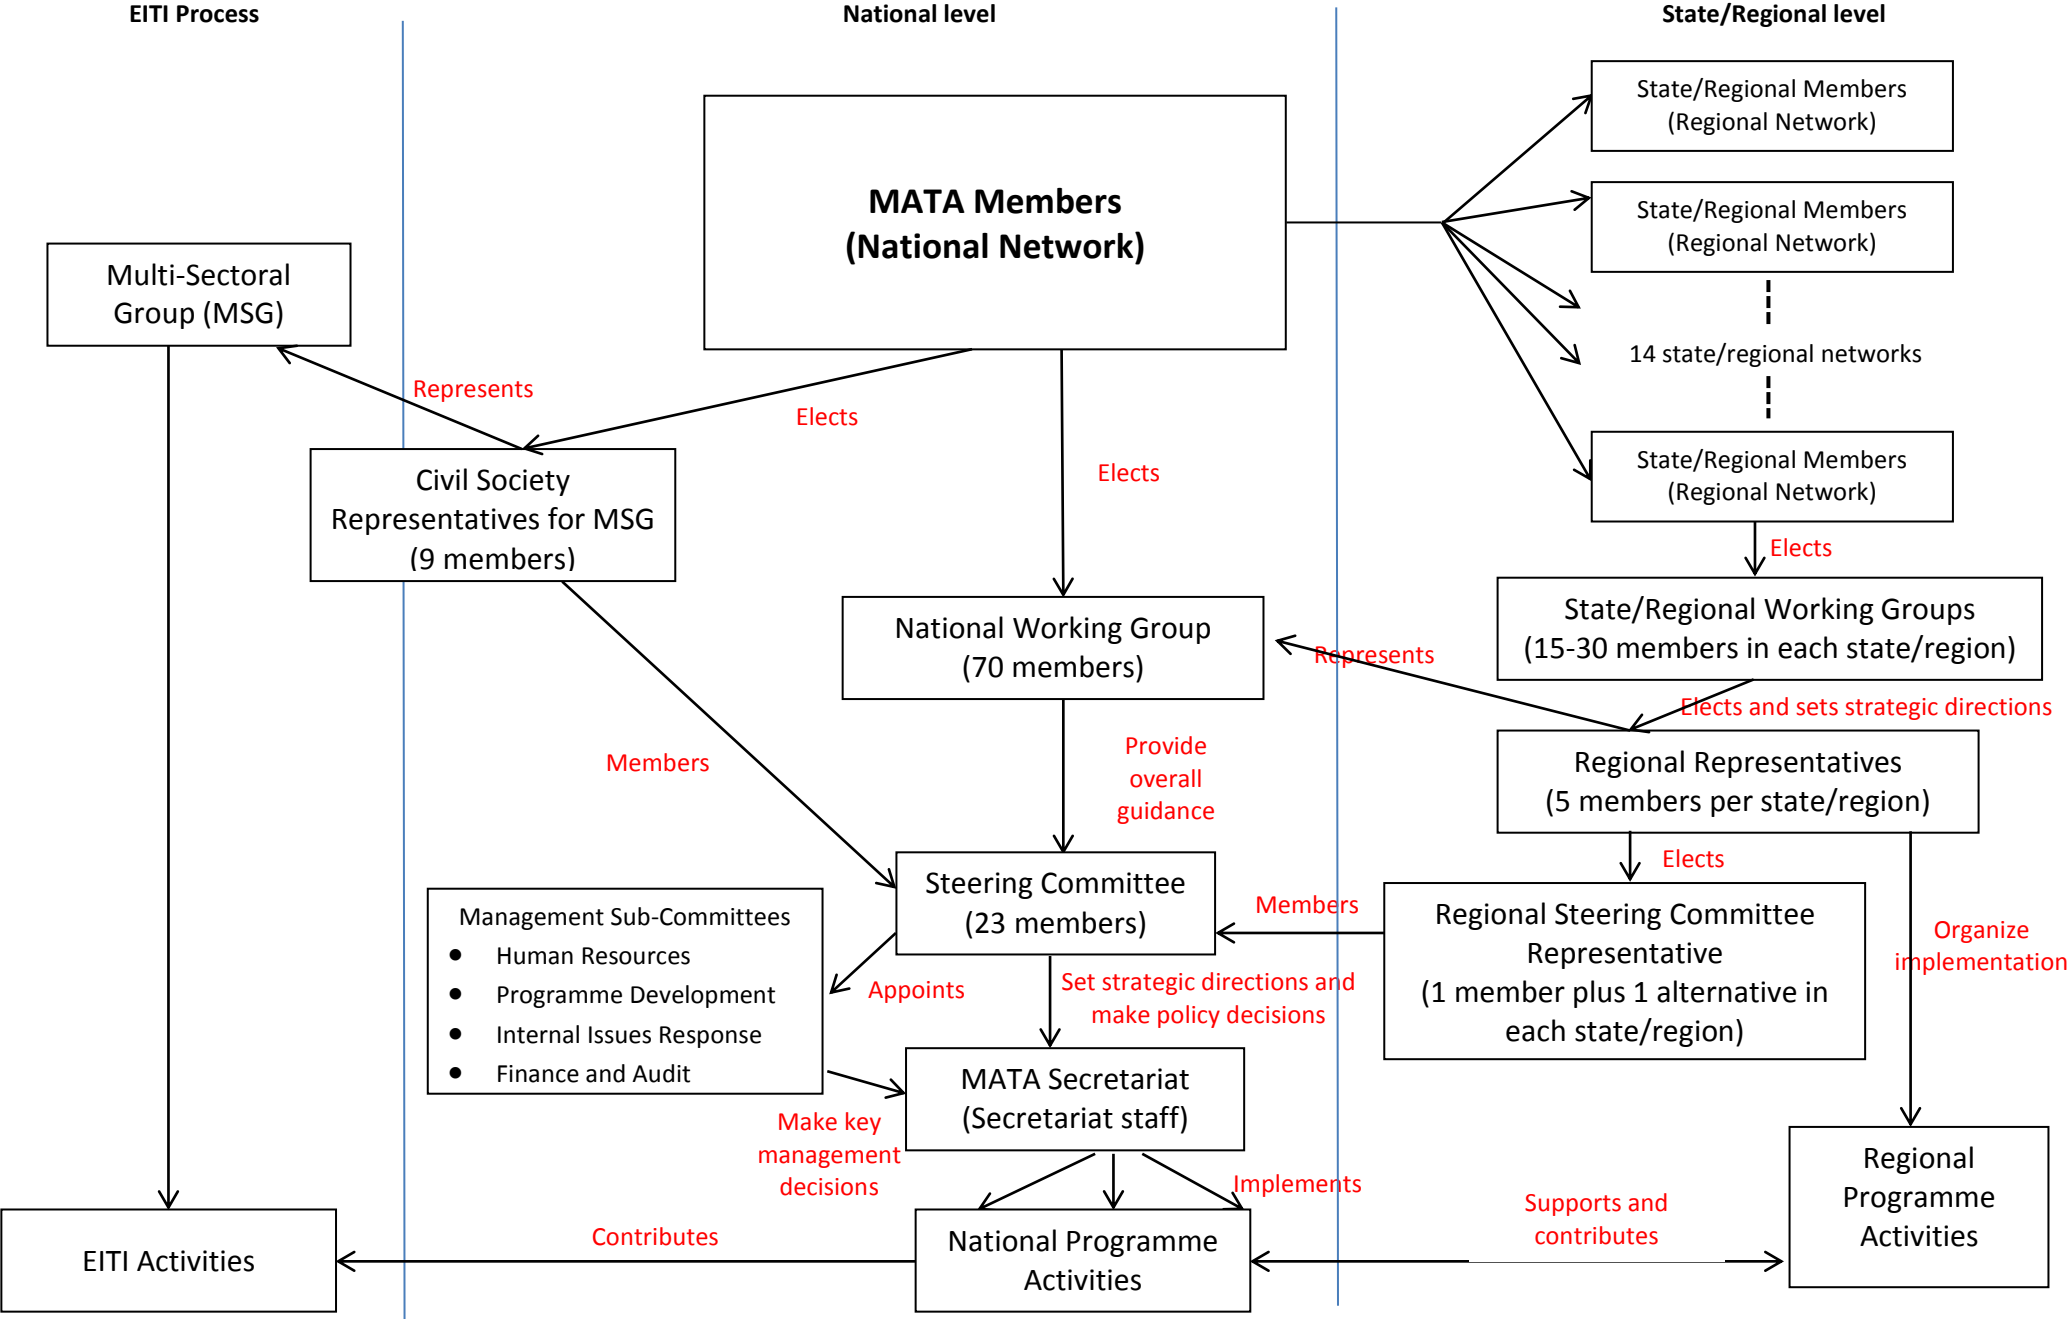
EITI Process

National level

State/Regional level

MATA Members
(National Network)

State/Regional Members
(Regional Network)

State/Regional Members
(Regional Network)

14 state/regional networks

State/Regional Members
(Regional Network)

Multi-Sectoral Group (MSG)

Represents

Elects

Civil Society Representatives for MSG
(9 members)

Elects

Elects

National Working Group
(70 members)

Represents

State/Regional Working Groups
(15-30 members in each state/region)

Elects and sets strategic directions

Provide overall guidance

Members

Regional Representatives
(5 members per state/region)

Elects

Steering Committee
(23 members)

Members

Management Sub-Committees
• Human Resources
• Programme Development
• Internal Issues Response
• Finance and Audit

Appoints

Set strategic directions and make policy decisions

Regional Steering Committee Representative
(1 member plus 1 alternative in each state/region)

Organize implementation

MATA Secretariat
(Secretariat staff)

Make key management decisions

Implements

Supports and contributes

Regional Programme Activities

Contributes

EITI Activities

National Programme Activities